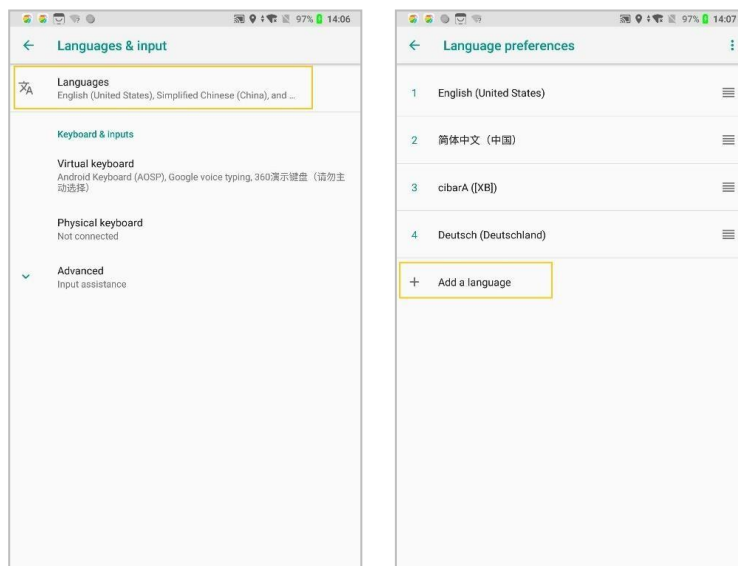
97% 14:06

Languages & input

Languages
English (United States), Simplified Chinese (China), and ...

Keyboard & inputs

Virtual keyboard
Android Keyboard (AOSP), Google voice typing, 360演示键盘（请勿主动选择）

Physical keyboard
Not connected

Advanced
Input assistance

97% 14:07

Language preferences

1 English (United States)

2 简体中文（中国）

3 cibarA ([XB])

4 Deutsch (Deutschland)

+ Add a language